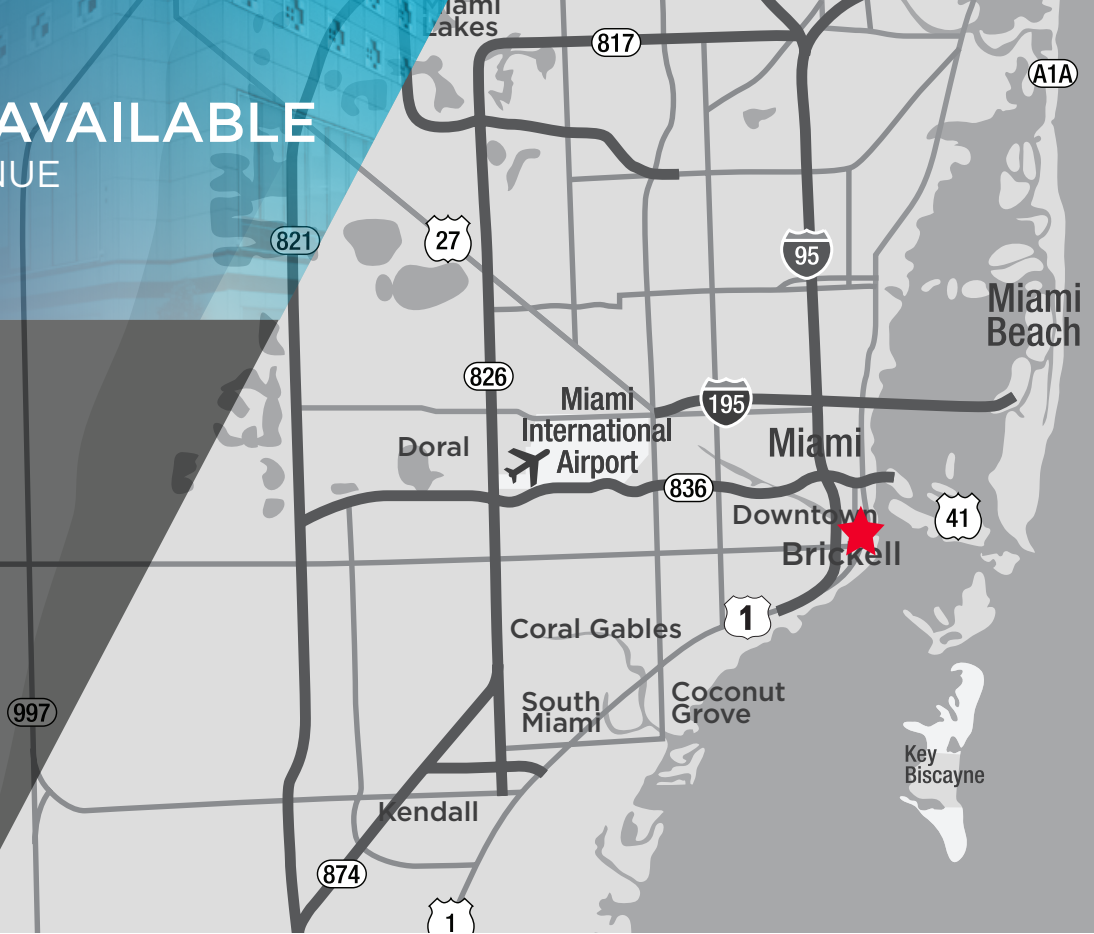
iami Lakes

817

A1A

AVAILABLE
NUE

821

27

95

Miami Beach

826

Miami International Airport

195

Miami

Doral

836

Downtown

Brickell

41

1

Coral Gables

South Miami

Coconut Grove

997

Key Biscayne

Kendall

874

1